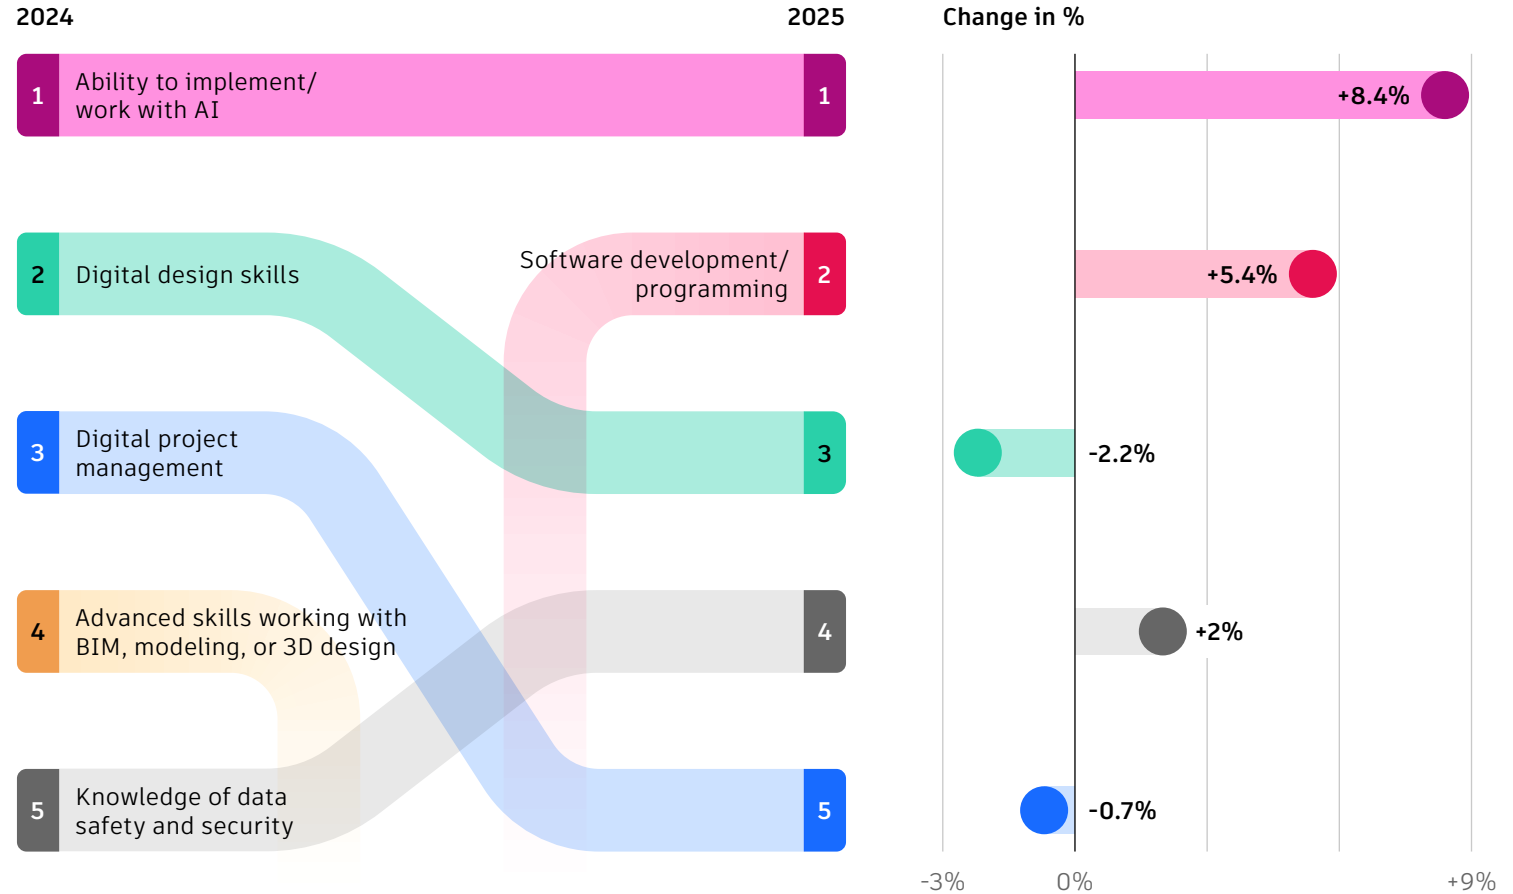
2024

2025

Change in %

1 Ability to implement/ work with AI 1

+8.4%

2 Digital design skills

Software development/ programming 2

+5.4%

3 Digital project management

3

-2.2%

4 Advanced skills working with BIM, modeling, or 3D design

4

+2%

5 Knowledge of data safety and security

5

-0.7%

-3%

0%

+9%